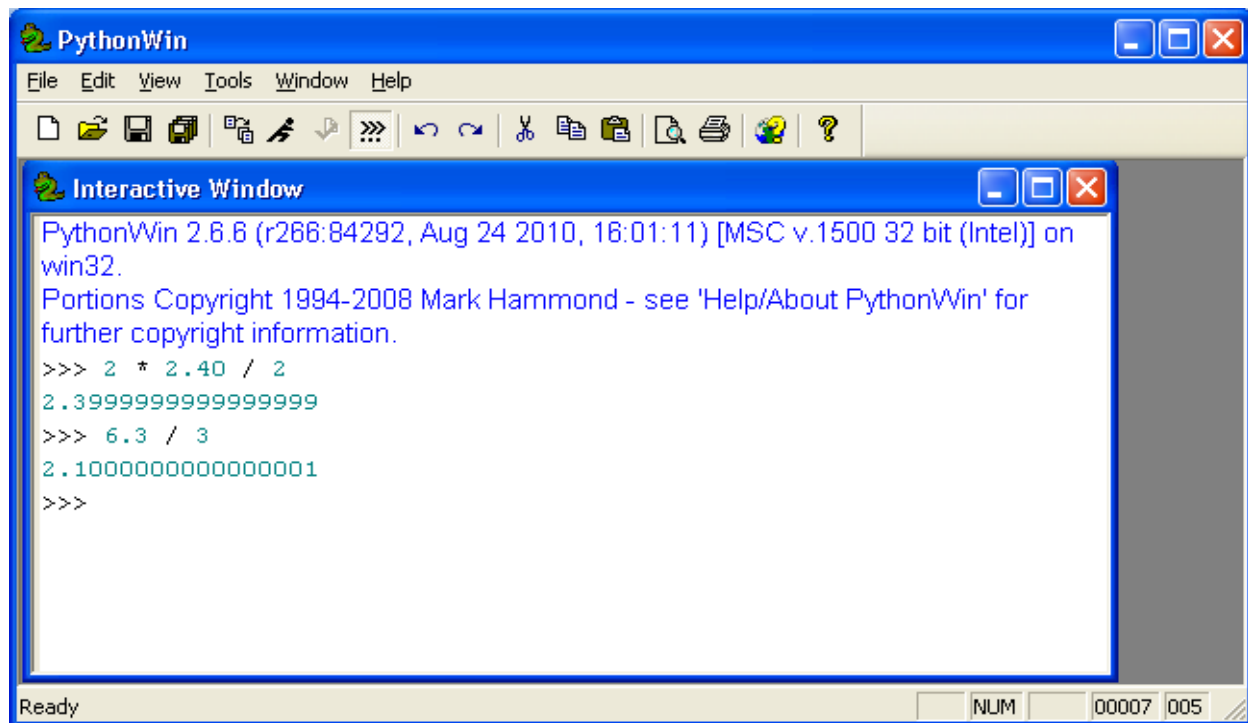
PythonWin

File Edit View Tools Window Help

Interactive Window

PythonWin 2.6.6 (r266:84292, Aug 24 2010, 16:01:11) [MSC v.1500 32 bit (Intel)] on win32.
Portions Copyright 1994-2008 Mark Hammond - see 'Help/About PythonWin' for further copyright information.
>>> 2 * 2.40 / 2
2.3999999999999999
>>> 6.3 / 3
2.1000000000000001
>>>

Ready NUM 00007 005